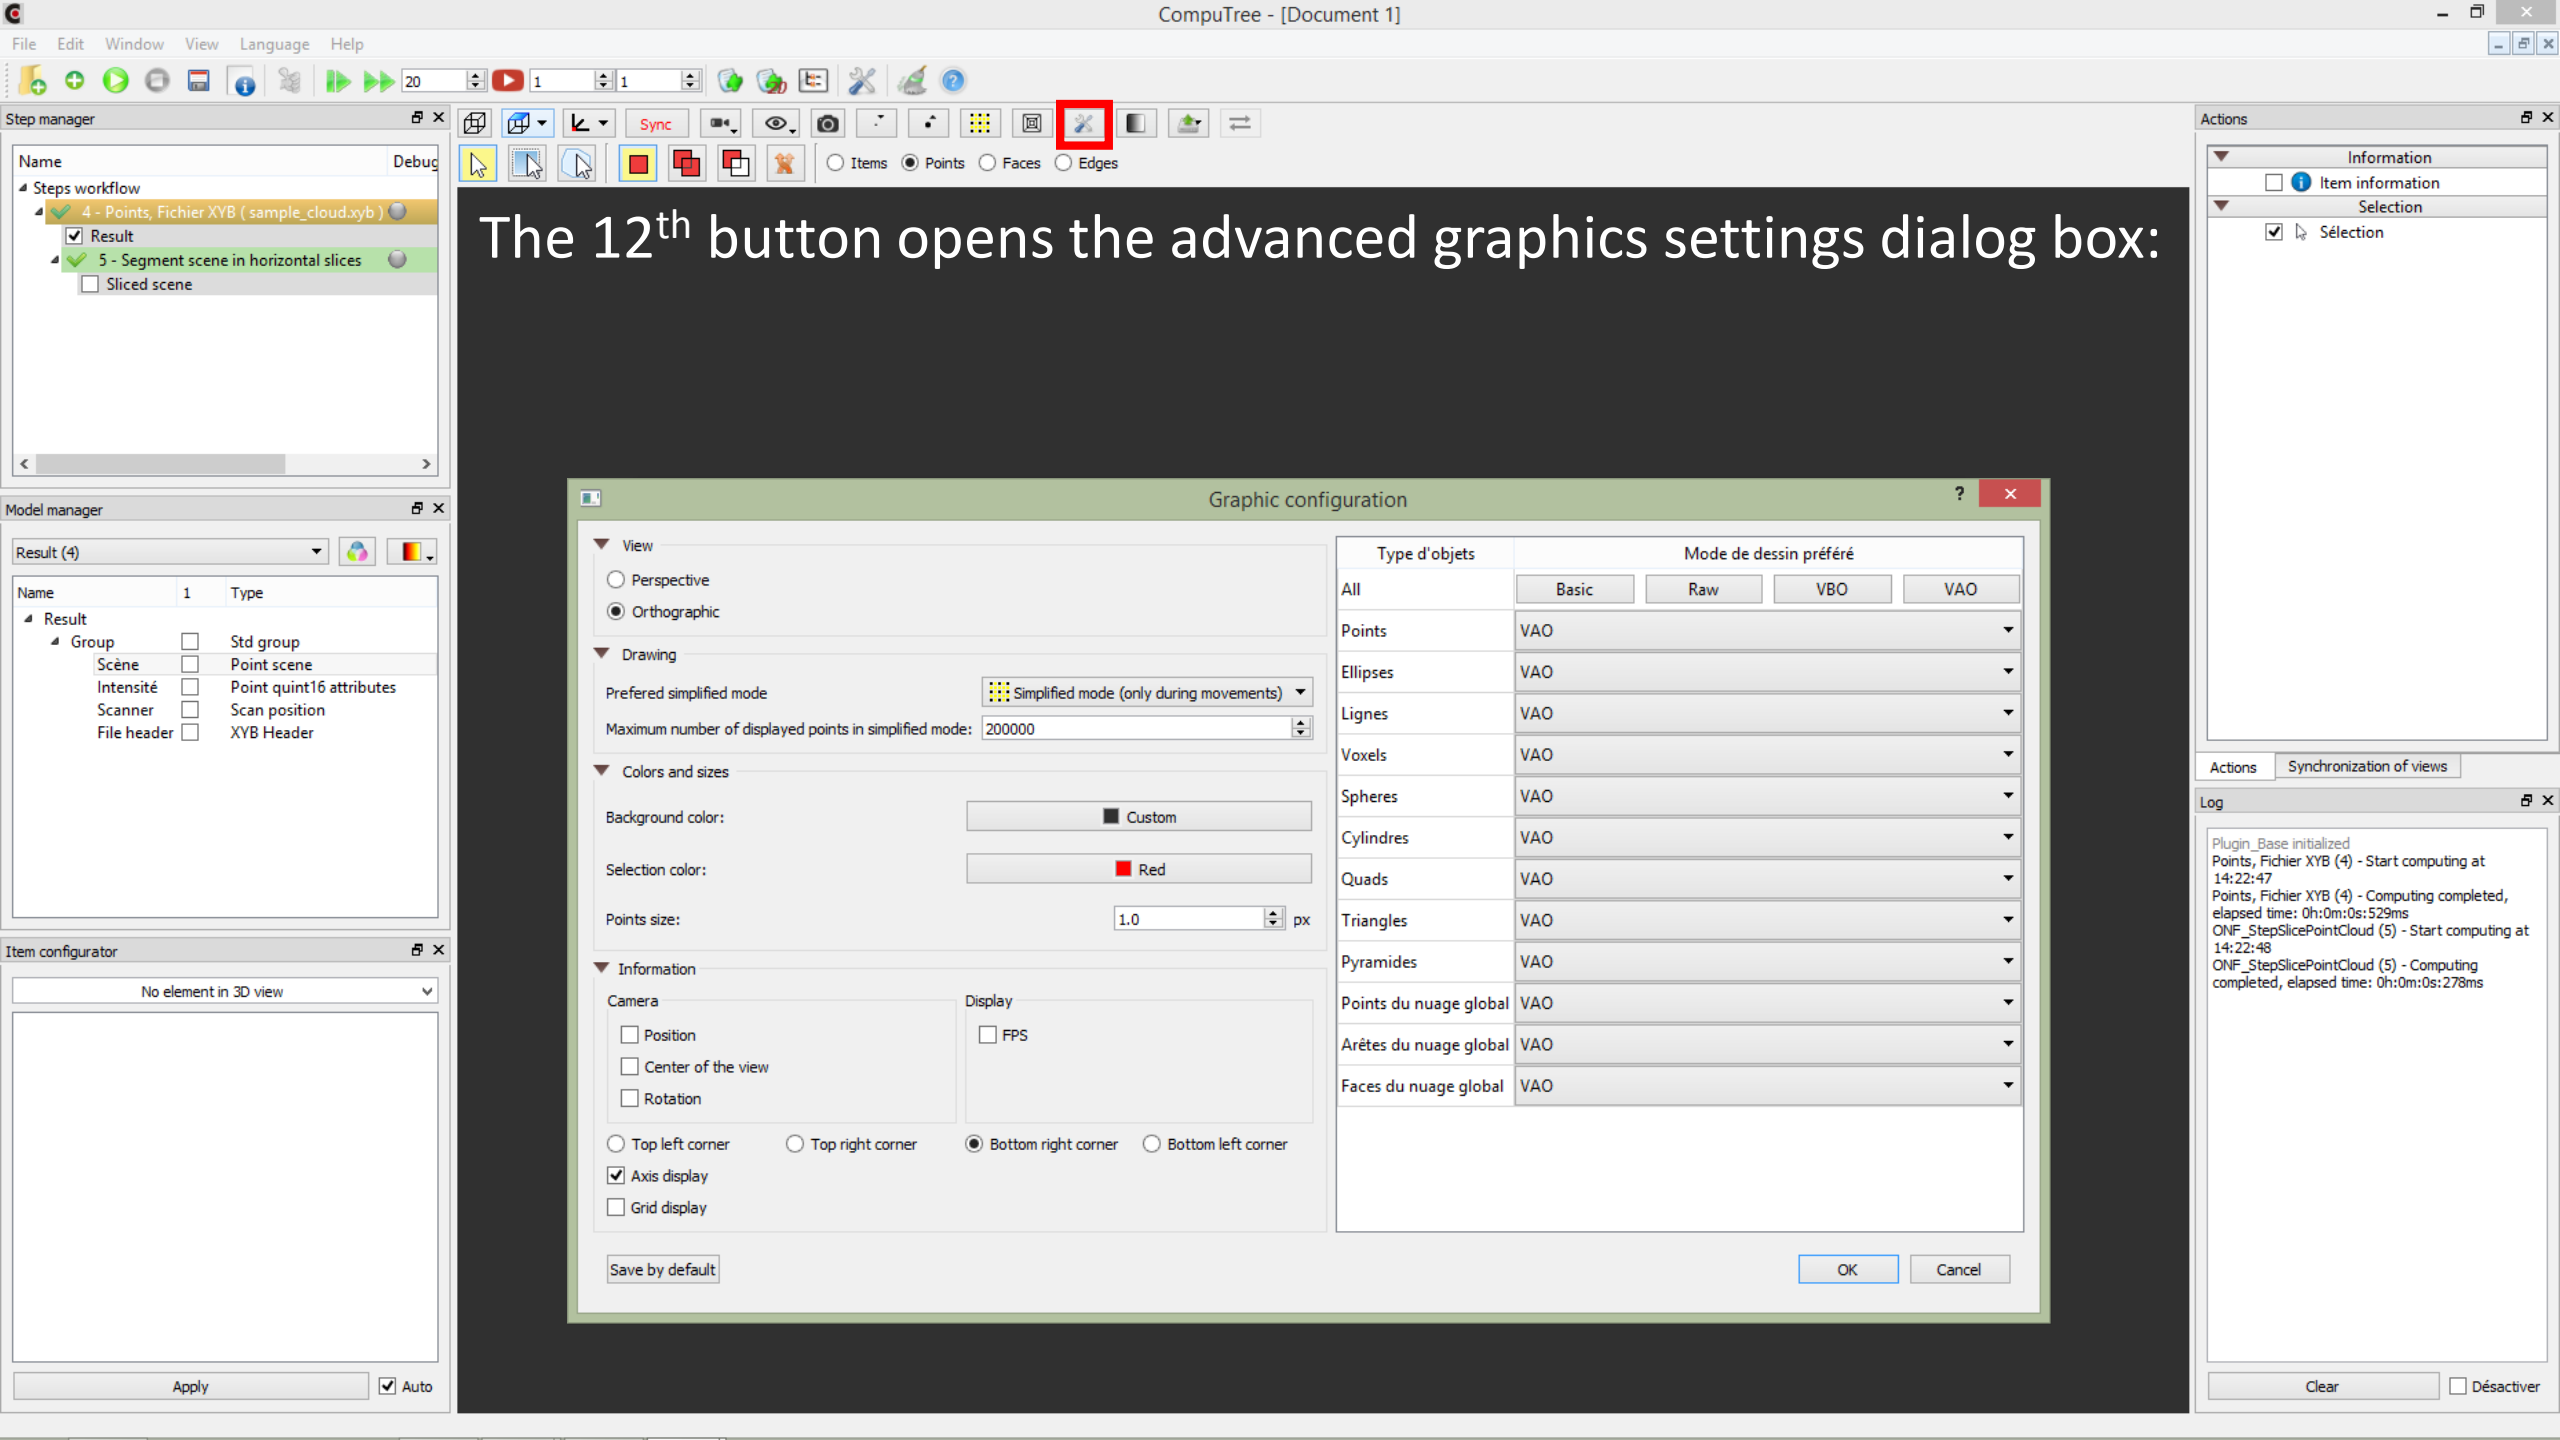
CompuTree - [Document 1]

File Edit Window View Language Help

20 1 1

Step manager

Name Debug
Steps workflow
4 - Points, Fichier XYB ( sample_cloud.xyb )
Result
5 - Segment scene in horizontal slices
Sliced scene

Model manager

Result (4)

| Name | 1 | Type |
|---|---|---|
| Result | | |
| Group | | Std group |
| Scène | | Point scene |
| Intensité | | Point quint16 attributes |
| Scanner | | Scan position |
| File header | | XYB Header |

Item configurator

No element in 3D view

Apply Auto

Sync

Items Points Faces Edges

The 12$^{th}$ button opens the advanced graphics settings dialog box:

Graphic configuration ?

View
Perspective
Orthographic
Drawing
Prefered simplified mode Simplified mode (only during movements)
Maximum number of displayed points in simplified mode: 200000
Colors and sizes
Background color: Custom
Selection color: Red
Points size: 1.0 px
Information
Camera
Position
Center of the view
Rotation
Display
FPS
Top left corner Top right corner Bottom right corner Bottom left corner
Axis display
Grid display

| Type d'objets | Mode de dessin préféré |
|---|---|
| All | Basic Raw VBO VAO |
| Points | VAO |
| Ellipses | VAO |
| Lignes | VAO |
| Voxels | VAO |
| Spheres | VAO |
| Cylindres | VAO |
| Quads | VAO |
| Triangles | VAO |
| Pyramides | VAO |
| Points du nuage global | VAO |
| Arêtes du nuage global | VAO |
| Faces du nuage global | VAO |

Save by default OK Cancel

Actions

Information
Item information
Selection
Sélection

Actions Synchronization of views

Log

Plugin_Base initialized
Points, Fichier XYB (4) - Start computing at 14:22:47
Points, Fichier XYB (4) - Computing completed, elapsed time: 0h:0m:0s:529ms
ONF_StepSlicePointCloud (5) - Start computing at 14:22:48
ONF_StepSlicePointCloud (5) - Computing completed, elapsed time: 0h:0m:0s:278ms

Clear Désactiver